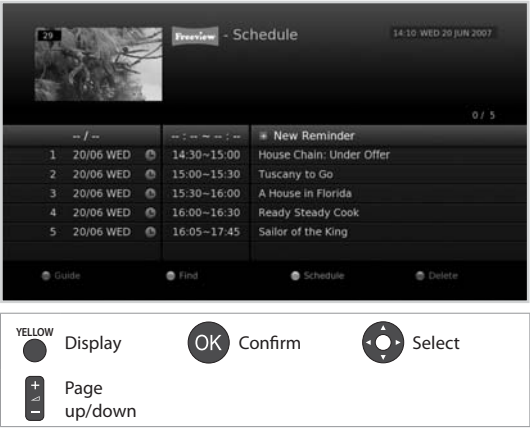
29

Freeview - Schedule

14:10 WED 20 JUN 2007

0 / 5

| -- / -- | -- : -- ~ -- : -- | New Reminder |
|---|---|---|
| 1 20/06 WED | 14:30~15:00 | House Chain: Under Offer |
| 2 20/06 WED | 15:00~15:30 | Tuscany to Go |
| 3 20/06 WED | 15:30~16:00 | A House in Florida |
| 4 20/06 WED | 16:00~16:30 | Ready Steady Cook |
| 5 20/06 WED | 16:05~17:45 | Sailor of the King |

Guide Find Schedule Delete

YELLOW Display

OK Confirm

Select

+ – Page up/down